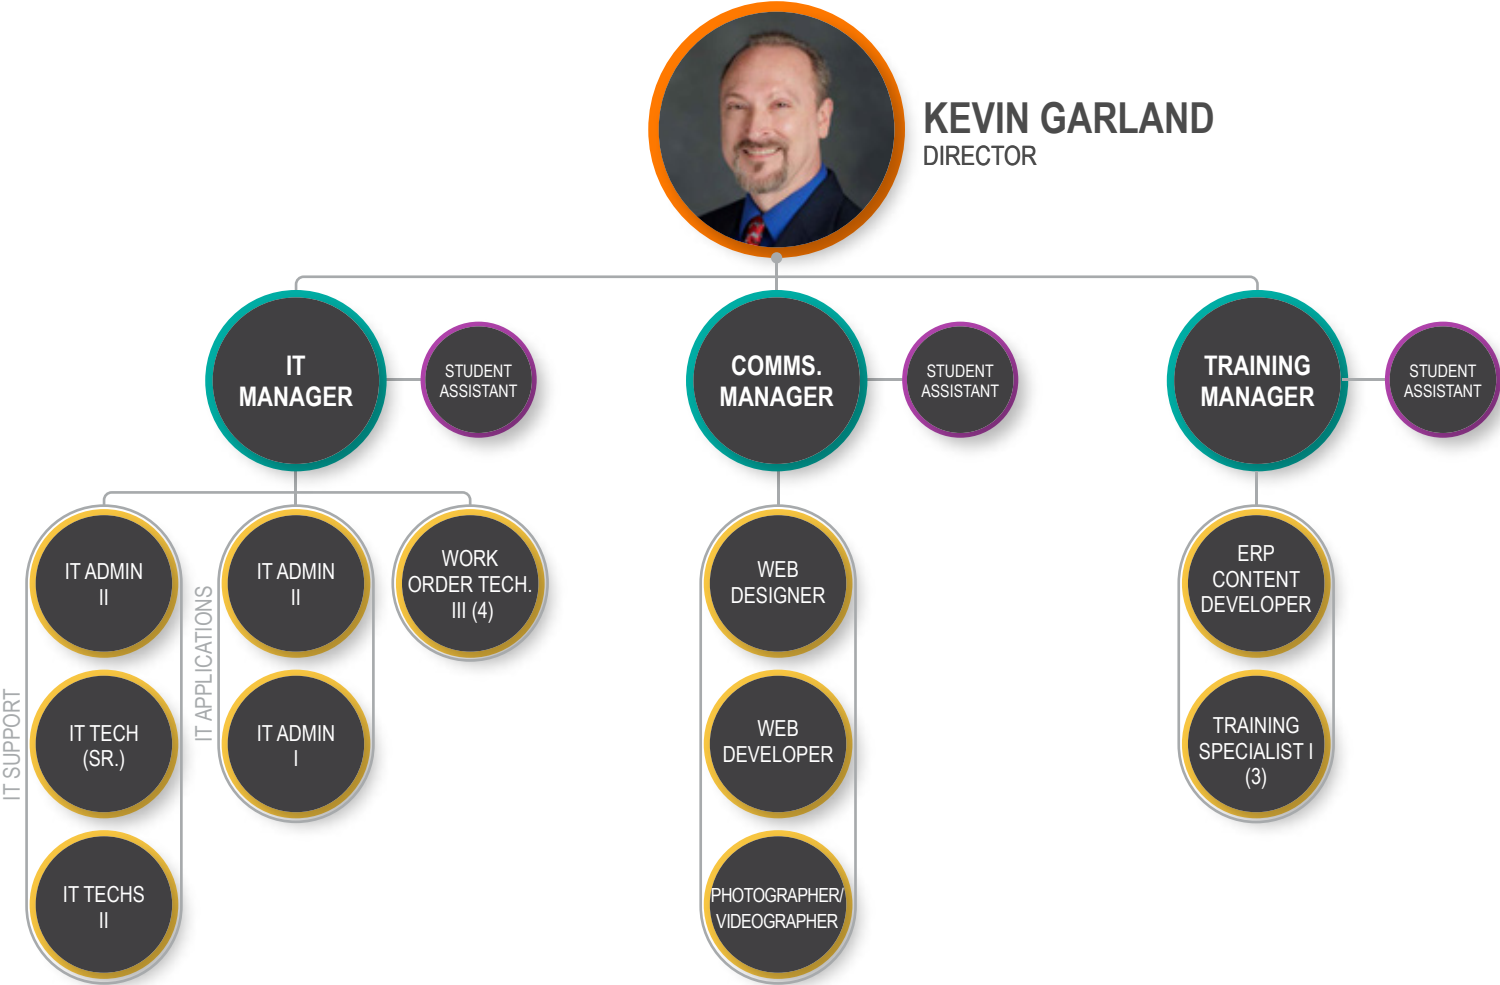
KEVIN GARLAND
DIRECTOR

IT MANAGER

STUDENT ASSISTANT

COMMS. MANAGER

STUDENT ASSISTANT

TRAINING MANAGER

STUDENT ASSISTANT

IT SUPPORT

IT ADMIN II

IT TECH (SR.)

IT TECHS II

IT APPLICATIONS

IT ADMIN II

IT ADMIN I

WORK ORDER TECH. III (4)

WEB DESIGNER

WEB DEVELOPER

PHOTOGRAPHER/ VIDEOGRAPHER

ERP CONTENT DEVELOPER

TRAINING SPECIALIST I (3)